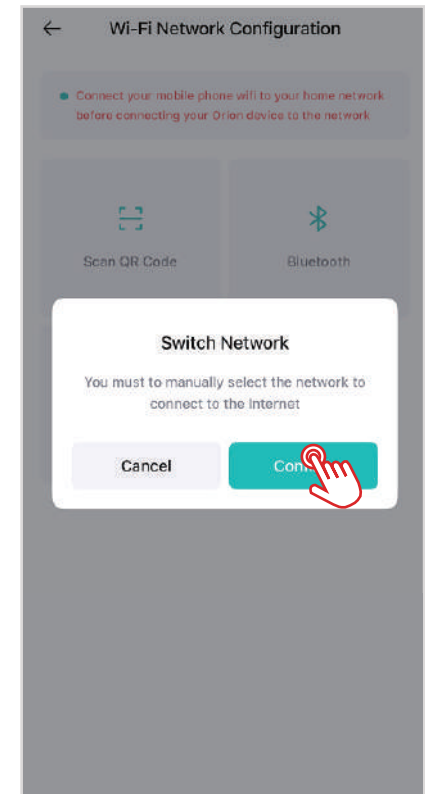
←

Wi-Fi Network Configuration

Connect your mobile phone wifi to your home network before connecting your Orion device to the network

Scan QR Code

Bluetooth

Switch Network

You must to manually select the network to connect to the Internet

Cancel

Con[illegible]